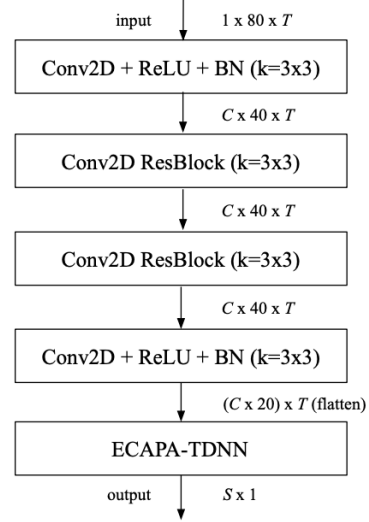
input

1 x 80 x $T$

Conv2D + ReLU + BN (k=3x3)

$C$ x 40 x $T$

Conv2D ResBlock (k=3x3)

$C$ x 40 x $T$

Conv2D ResBlock (k=3x3)

$C$ x 40 x $T$

Conv2D + ReLU + BN (k=3x3)

($C$ x 20) x $T$ (flatten)

ECAPA-TDNN

output

$S$ x 1